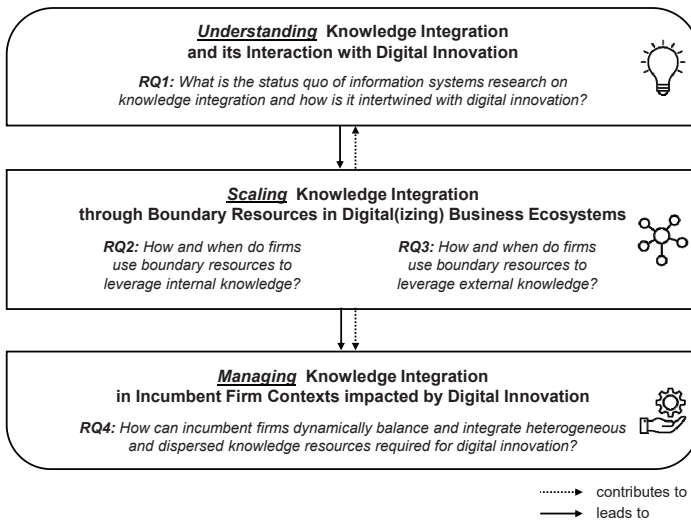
Understanding Knowledge Integration and its Interaction with Digital Innovation

RQ1: What is the status quo of information systems research on knowledge integration and how is it intertwined with digital innovation?

Scaling Knowledge Integration through Boundary Resources in Digital(izing) Business Ecosystems

RQ2: How and when do firms use boundary resources to leverage internal knowledge?

RQ3: How and when do firms use boundary resources to leverage external knowledge?

Managing Knowledge Integration in Incumbent Firm Contexts impacted by Digital Innovation

RQ4: How can incumbent firms dynamically balance and integrate heterogeneous and dispersed knowledge resources required for digital innovation?

contributes to
leads to